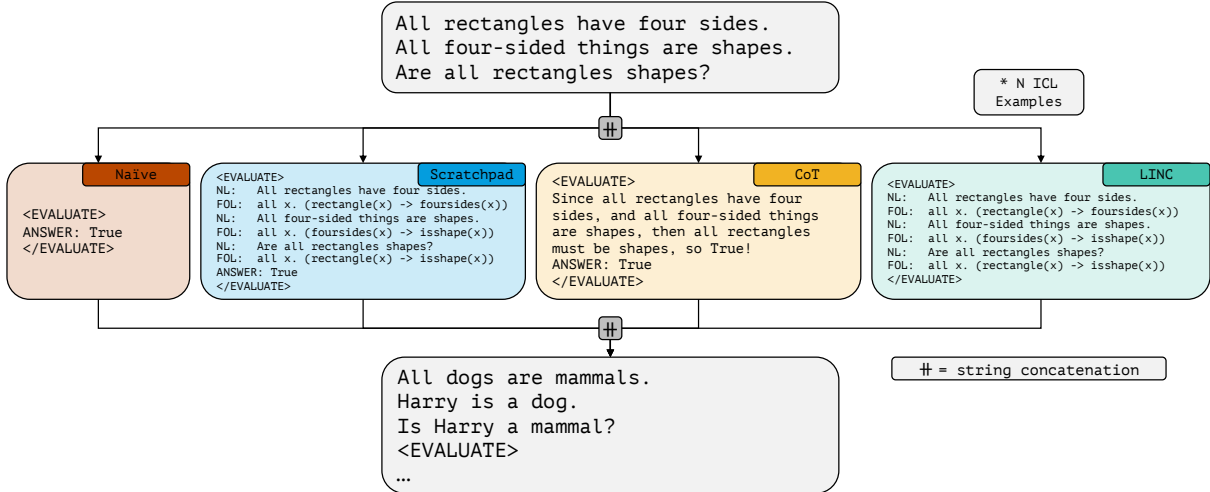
All rectangles have four sides.
All four-sided things are shapes.
Are all rectangles shapes?

* N ICL Examples

$\#$

Naïve

<EVALUATE>
ANSWER: True
</EVALUATE>

Scratchpad

<EVALUATE>
NL: All rectangles have four sides.
FOL: all x. (rectangle(x) -> foursides(x))
NL: All four-sided things are shapes.
FOL: all x. (foursides(x) -> isshape(x))
NL: Are all rectangles shapes?
FOL: all x. (rectangle(x) -> isshape(x))
ANSWER: True
</EVALUATE>

CoT

<EVALUATE>
Since all rectangles have four sides, and all four-sided things are shapes, then all rectangles must be shapes, so True!
ANSWER: True
</EVALUATE>

LINC

<EVALUATE>
NL: All rectangles have four sides.
FOL: all x. (rectangle(x) -> foursides(x))
NL: All four-sided things are shapes.
FOL: all x. (foursides(x) -> isshape(x))
NL: Are all rectangles shapes?
FOL: all x. (rectangle(x) -> isshape(x))
</EVALUATE>

$\#$

All dogs are mammals.
Harry is a dog.
Is Harry a mammal?
<EVALUATE>
…

$\#$ = string concatenation